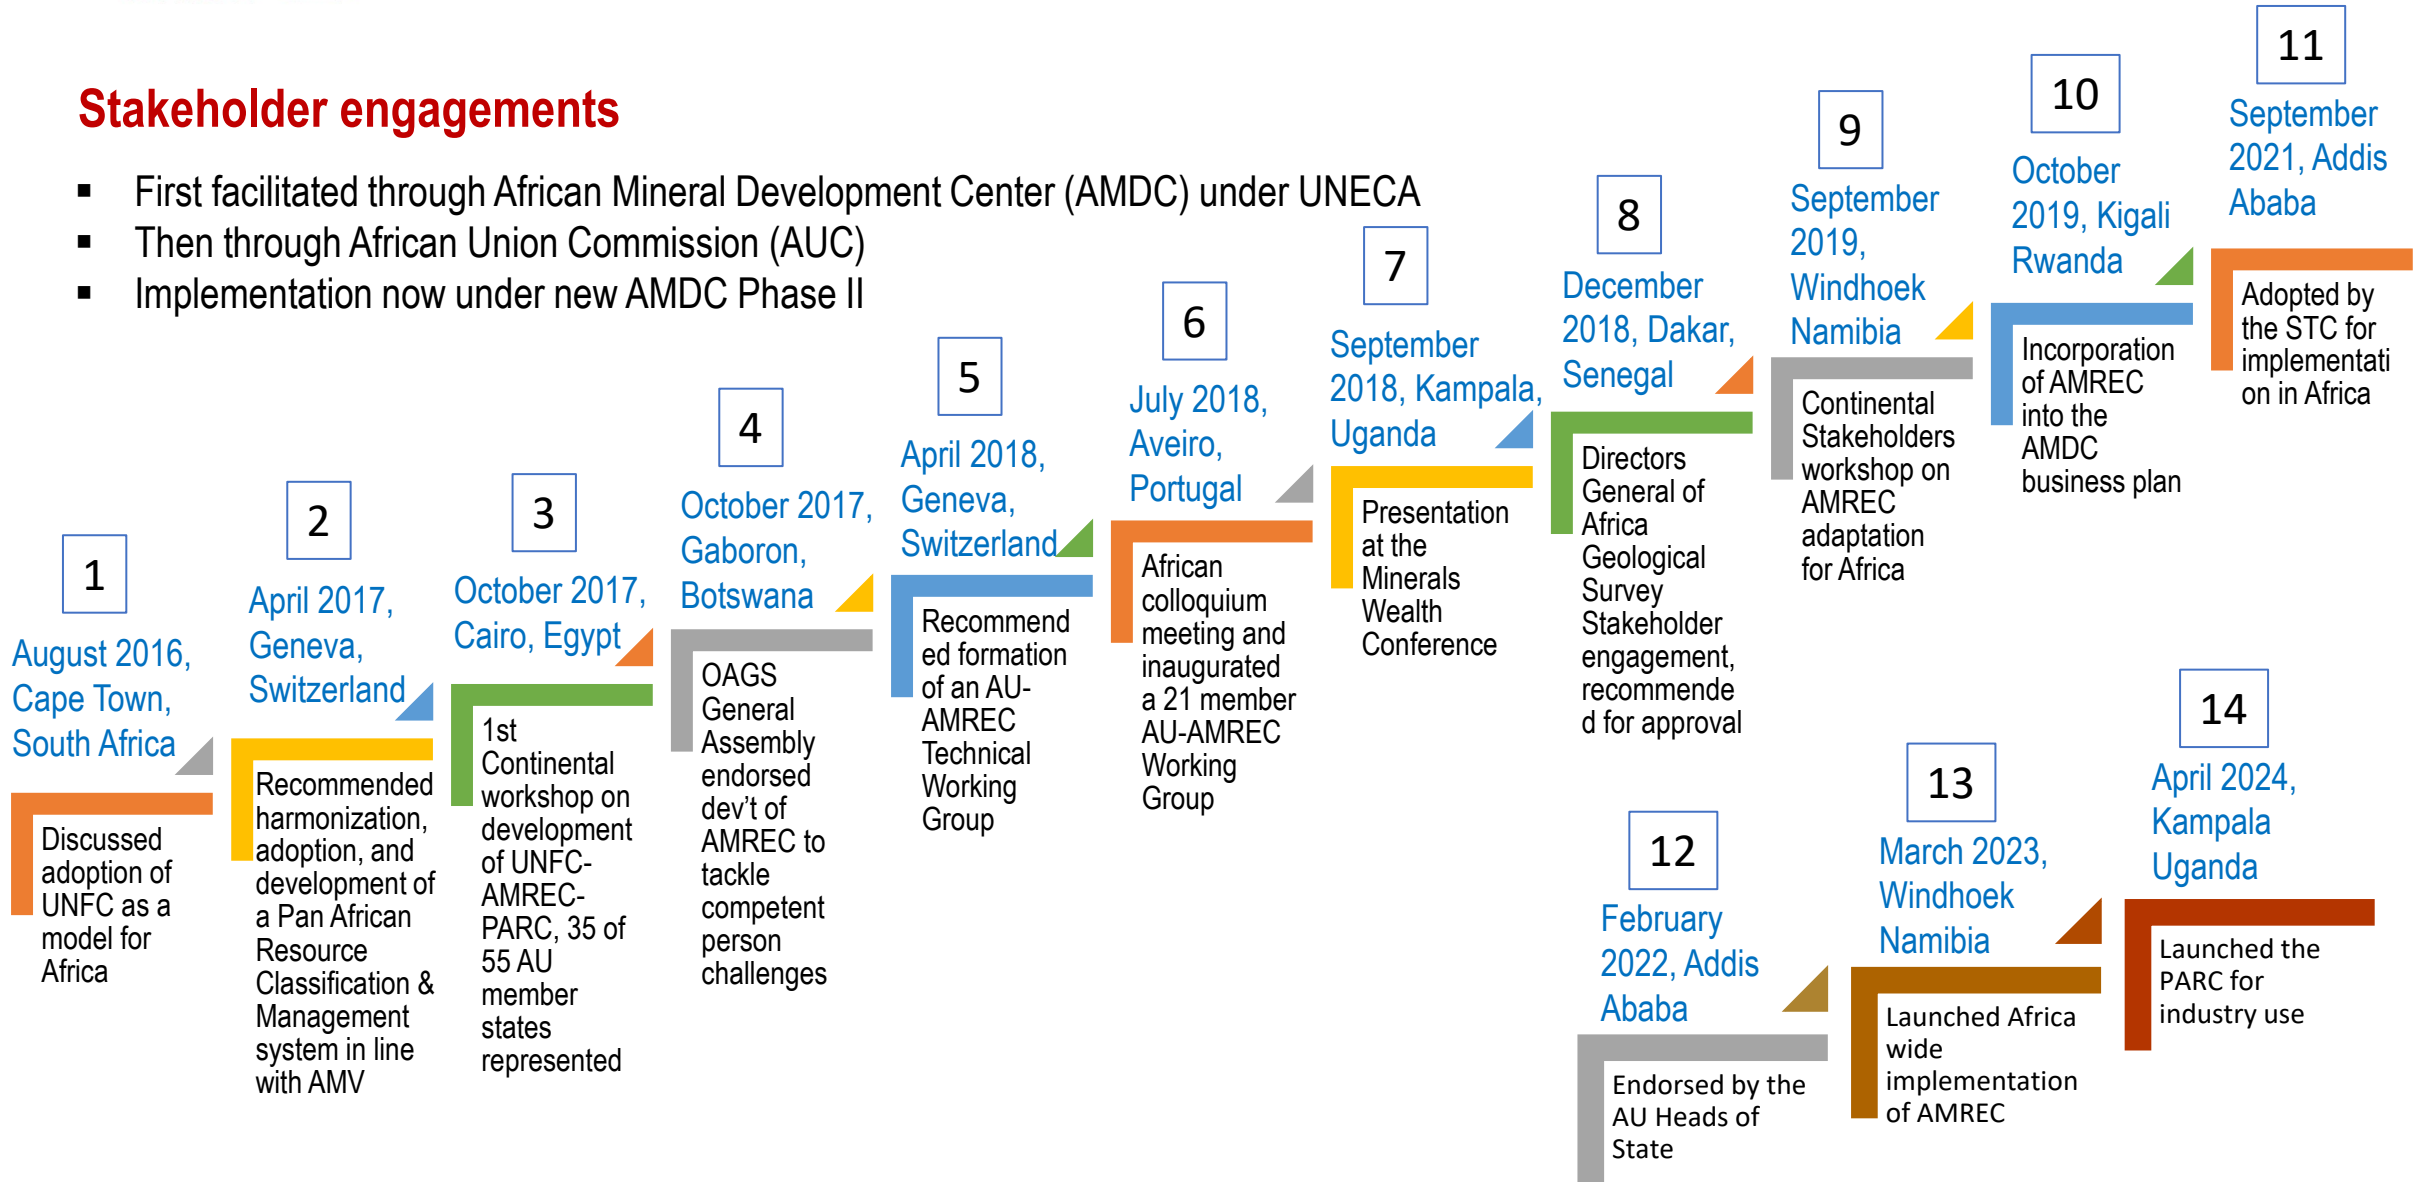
Stakeholder engagements

- First facilitated through African Mineral Development Center (AMDC) under UNECA
- Then through African Union Commission (AUC)
- Implementation now under new AMDC Phase II

1
August 2016, Cape Town, South Africa
Discussed adoption of UNFC as a model for Africa

2
April 2017, Geneva, Switzerland
Recommended harmonization, adoption, and development of a Pan African Resource Classification & Management system in line with AMV

3
October 2017, Cairo, Egypt
1st Continental workshop on development of UNFC-AMREC-PARC, 35 of 55 AU member states represented

4
October 2017, Gaboron, Botswana
OAGS General Assembly endorsed dev't of AMREC to tackle competent person challenges

5
April 2018, Geneva, Switzerland
Recommended formation of an AU-AMREC Technical Working Group

6
July 2018, Aveiro, Portugal
African colloquium meeting and inaugurated a 21 member AU-AMREC Working Group

7
September 2018, Kampala, Uganda
Presentation at the Minerals Wealth Conference

8
December 2018, Dakar, Senegal
Directors General of Africa Geological Survey Stakeholder engagement, recommended for approval

9
September 2019, Windhoek Namibia
Continental Stakeholders workshop on AMREC adaptation for Africa

10
October 2019, Kigali Rwanda
Incorporation of AMREC into the AMDC business plan

11
September 2021, Addis Ababa
Adopted by the STC for implementation in Africa

12
February 2022, Addis Ababa
Endorsed by the AU Heads of State

13
March 2023, Windhoek Namibia
Launched Africa wide implementation of AMREC

14
April 2024, Kampala Uganda
Launched the PARC for industry use